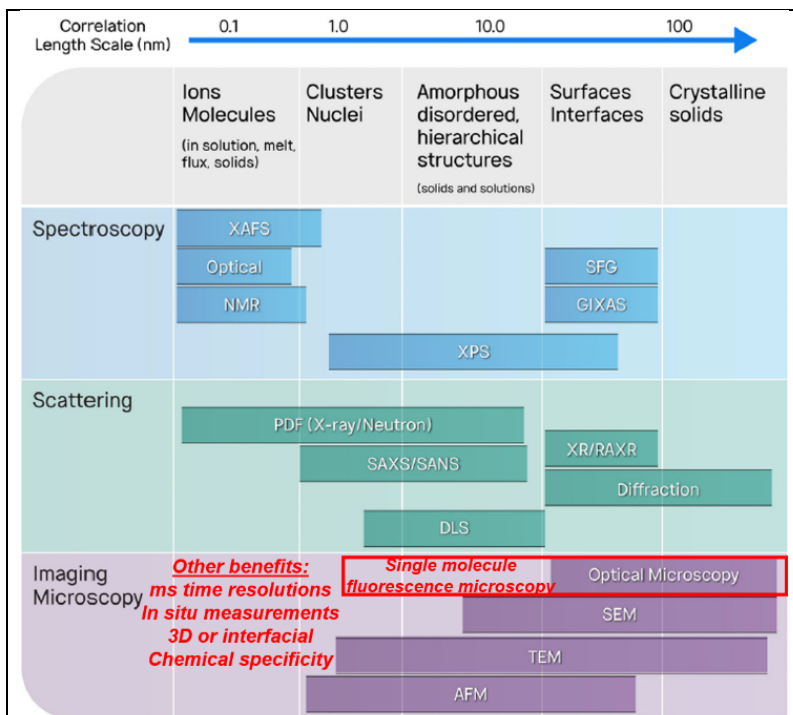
Correlation Length Scale (nm) 0.1 1.0 10.0 100

| | Ions Molecules (in solution, melt, flux, solids) | Clusters Nuclei | Amorphous disordered, hierarchical structures (solids and solutions) | Surfaces Interfaces | Crystalline solids |
|---|---|---|---|---|---|

Spectroscopy

XAFS

Optical

NMR

SFG

GIXAS

XPS

Scattering

PDF (X-ray/Neutron)

SAXS/SANS

XR/RAXR

Diffraction

DLS

Imaging Microscopy

Other benefits:
ms time resolutions
In situ measurements
3D or interfacial
Chemical specificity

Single molecule fluorescence microscopy

Optical Microscopy

SEM

TEM

AFM